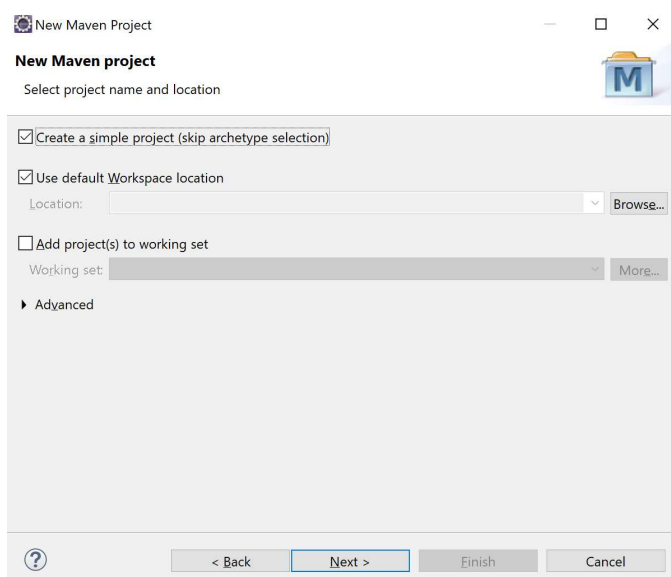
New Maven Project

New Maven project

Select project name and location

M

☑ Create a simple project (skip archetype selection)

☑ Use default Workspace location

Location:

Browse...

☐ Add project(s) to working set

Working set:

More...

Advanced

?

< Back

Next >

Finish

Cancel